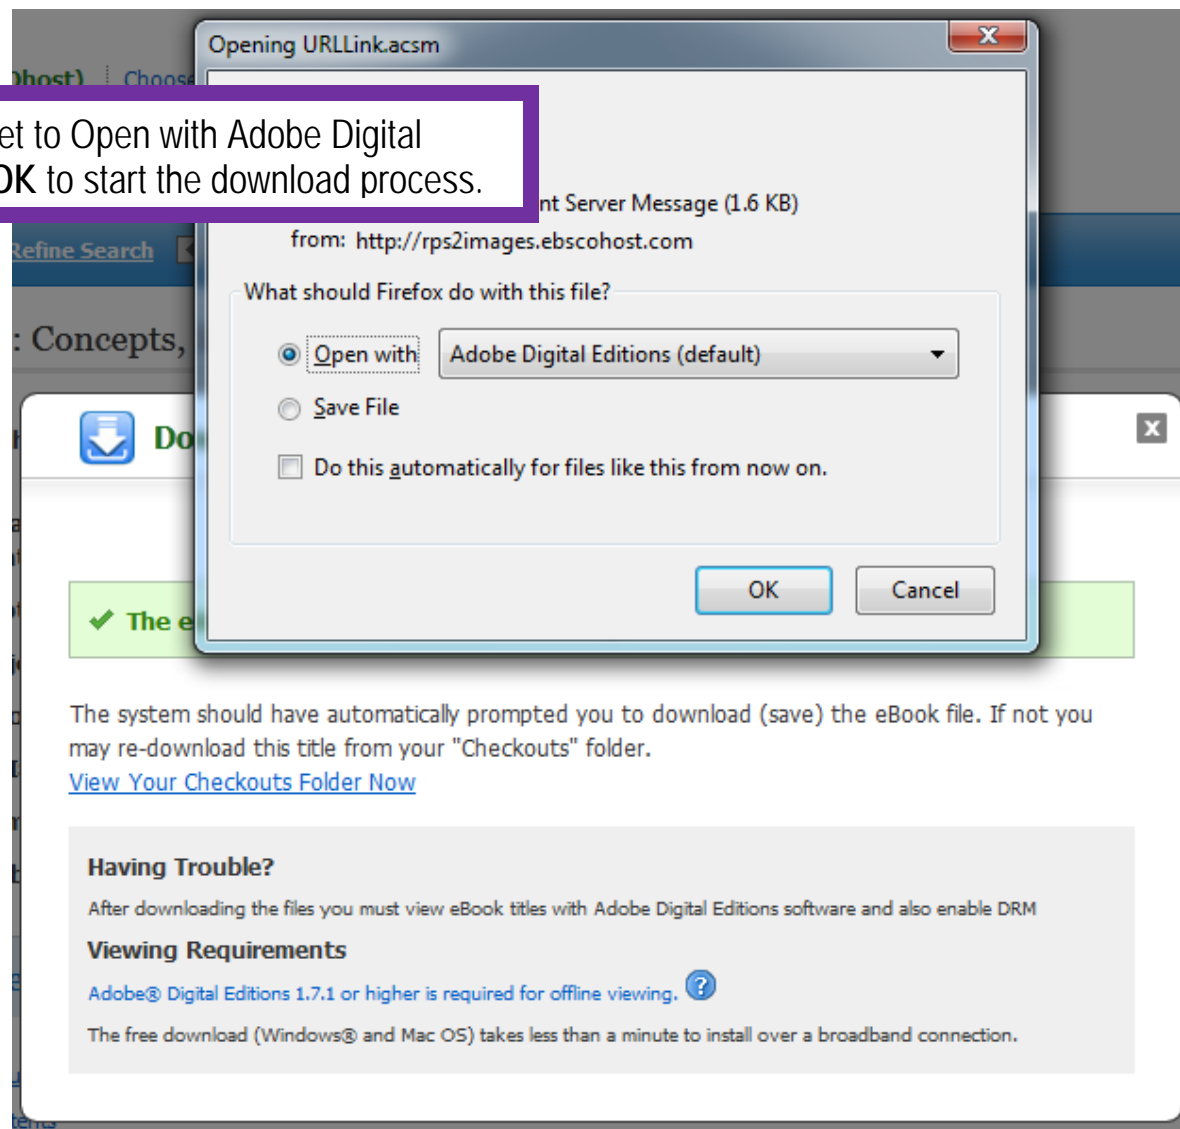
Dhost) Choose

Opening URLLink.acsm

et to Open with Adobe Digital
OK to start the download process.

nt Server Message (1.6 KB)

from: http://rps2images.ebscohost.com

Refine Search

: Concepts,

What should Firefox do with this file?

Open with Adobe Digital Editions (default)

Save File

Do this automatically for files like this from now on.

Do

OK Cancel

The e

The system should have automatically prompted you to download (save) the eBook file. If not you may re-download this title from your "Checkouts" folder.

View Your Checkouts Folder Now

Having Trouble?

After downloading the files you must view eBook titles with Adobe Digital Editions software and also enable DRM

Viewing Requirements

Adobe® Digital Editions 1.7.1 or higher is required for offline viewing.

The free download (Windows® and Mac OS) takes less than a minute to install over a broadband connection.